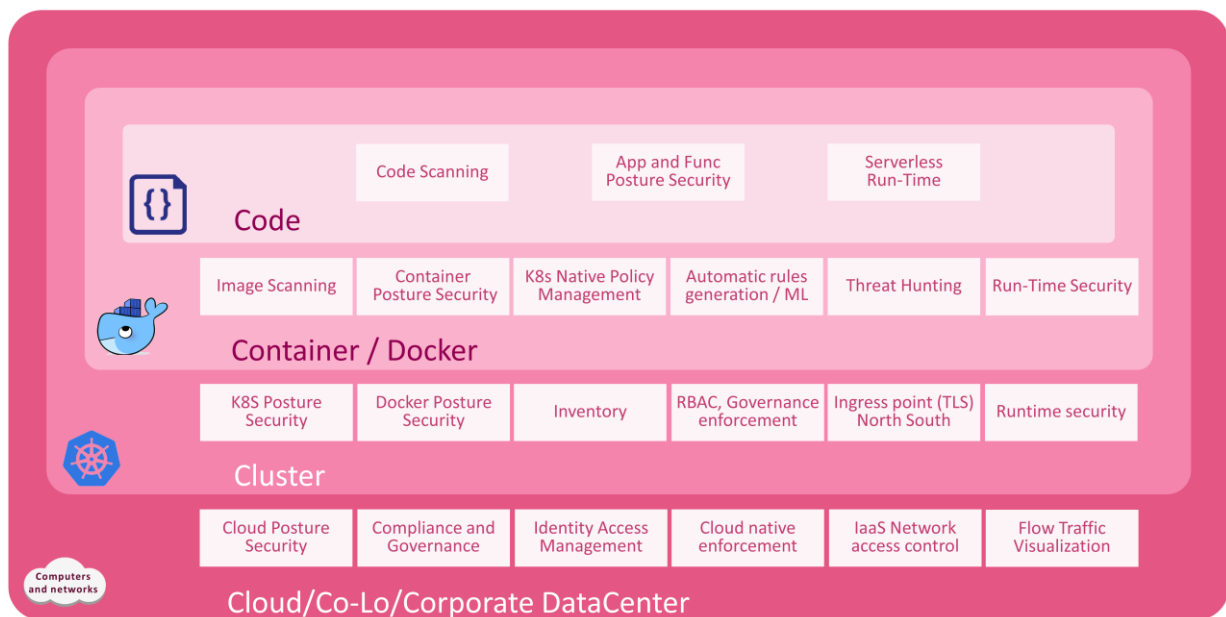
Code Scanning

App and Func Posture Security

Serverless Run-Time

{}

Code

Image Scanning

Container Posture Security

K8s Native Policy Management

Automatic rules generation / ML

Threat Hunting

Run-Time Security

Container / Docker

K8S Posture Security

Docker Posture Security

Inventory

RBAC, Governance enforcement

Ingress point (TLS) North South

Runtime security

Cluster

Cloud Posture Security

Compliance and Governance

Identity Access Management

Cloud native enforcement

IaaS Network access control

Flow Traffic Visualization

Computers and networks

Cloud/Co-Lo/Corporate DataCenter